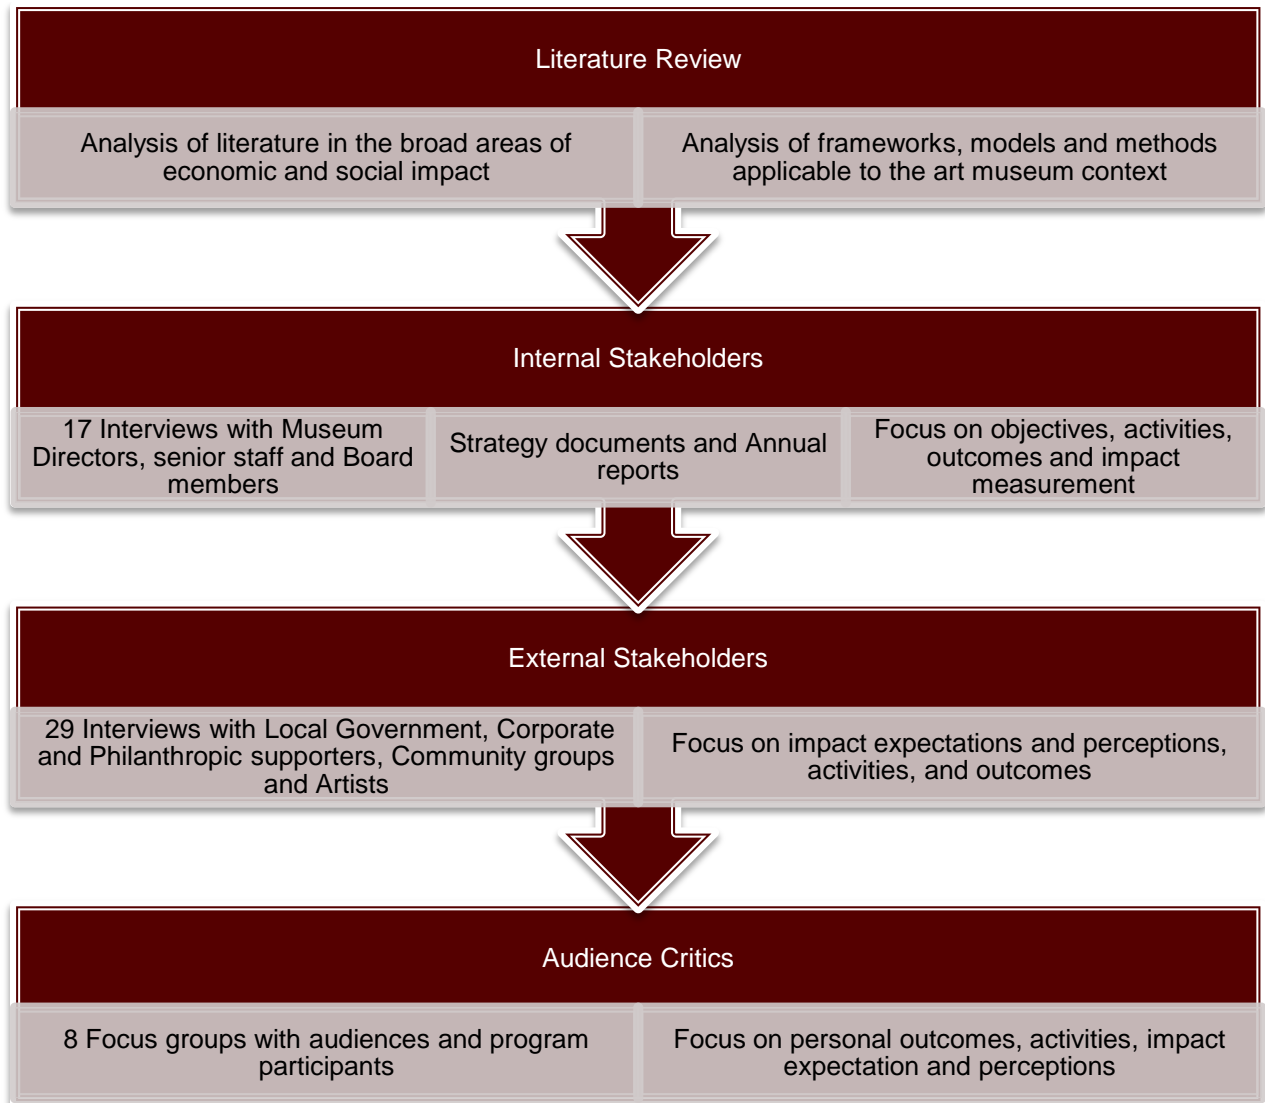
Literature Review

Analysis of literature in the broad areas of economic and social impact

Analysis of frameworks, models and methods applicable to the art museum context

Internal Stakeholders

17 Interviews with Museum Directors, senior staff and Board members

Strategy documents and Annual reports

Focus on objectives, activities, outcomes and impact measurement

External Stakeholders

29 Interviews with Local Government, Corporate and Philanthropic supporters, Community groups and Artists

Focus on impact expectations and perceptions, activities, and outcomes

Audience Critics

8 Focus groups with audiences and program participants

Focus on personal outcomes, activities, impact expectation and perceptions